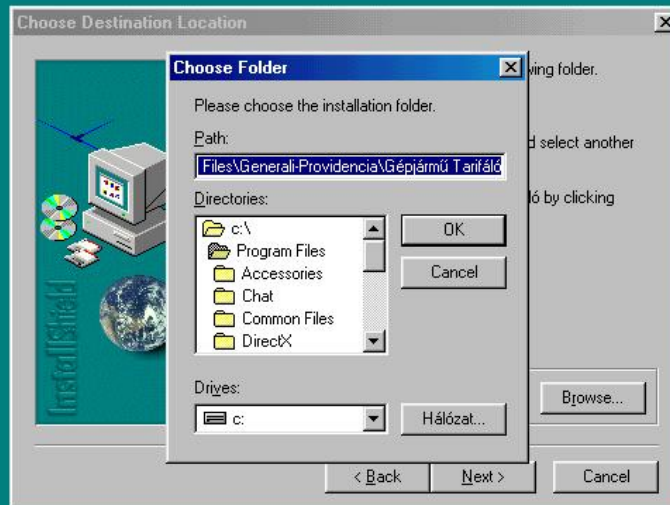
Choose Destination Location

Choose Folder

Please choose the installation folder.

Path:

Files\Generali-Providencia\Gépjármű Tarifáló

Directories:

c:\
Program Files
Accessories
Chat
Common Files
DirectX

OK

Cancel

Drives:

c:

Hálózat...

ving folder.

d select another

ló by clicking

InstallShield

Browse...

< Back

Next >

Cancel